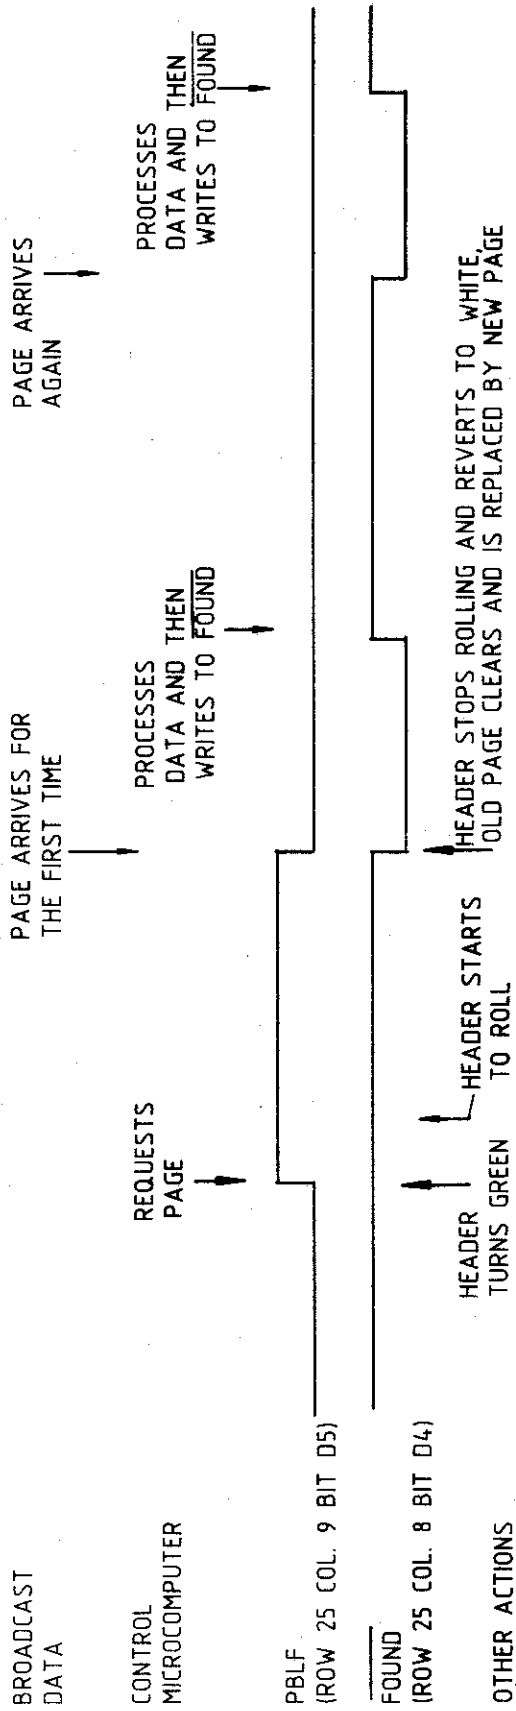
BROADCAST DATA

CONTROL MICROCOMPUTER

PBLF (ROW 25 COL. 9 BIT D5)

$\overline{\text{FOUND}}$ (ROW 25 COL. 8 BIT D4)

OTHER ACTIONS

REQUESTS PAGE

HEADER TURNS GREEN

HEADER STARTS TO ROLL

PAGE ARRIVES FOR THE FIRST TIME

PROCESSES DATA AND THEN WRITES TO $\overline{\text{FOUND}}$

HEADER STOPS ROLLING AND REVERTS TO WHITE, OLD PAGE CLEARS AND IS REPLACED BY NEW PAGE

PAGE ARRIVES AGAIN

PROCESSES DATA AND THEN WRITES TO $\overline{\text{FOUND}}$